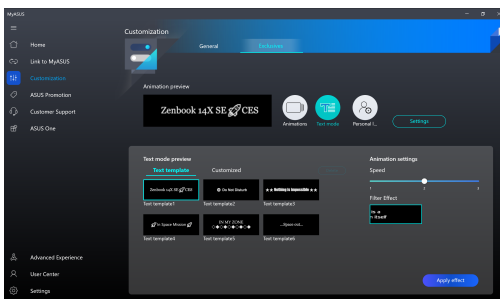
MyASUS

Home
Link to MyASUS
Customization
ASUS Promotion
Customer Support
ASUS One

Advanced Experience
User Center
Settings

Customization

General
Exclusive

Animation preview

Zenbook 14X SE CES

Animations
Text mode
Personal I...
Settings

Text mode preview

Text template
Customized

Zenbook 14X SE CES
Text template1
Do Not Disturb
Text template2
Nothing is impossible
Text template3
To Space Moonie
Text template4
IN MY ZONE
Text template5
...Space ind...
Text template6

Animation settings
Speed
1
2
3
Filter Effect
Hi, ●
It itself

Apply effect